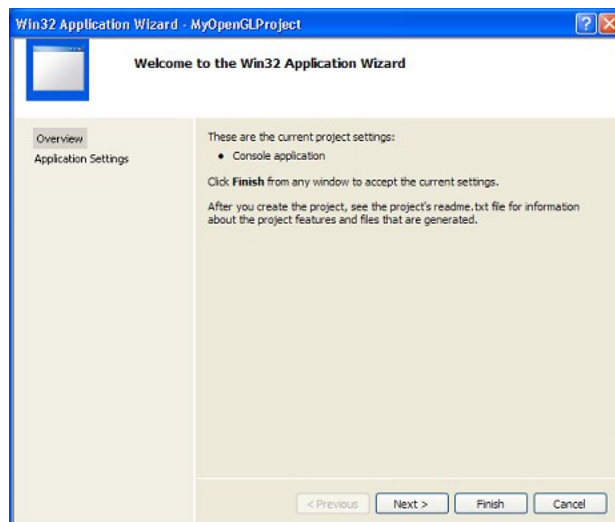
Win32 Application Wizard - MyOpenGLProject

Welcome to the Win32 Application Wizard

Overview

Application Settings

These are the current project settings:

• Console application

Click **Finish** from any window to accept the current settings.

After you create the project, see the project's readme.txt file for information about the project features and files that are generated.

< Previous

Next >

Finish

Cancel